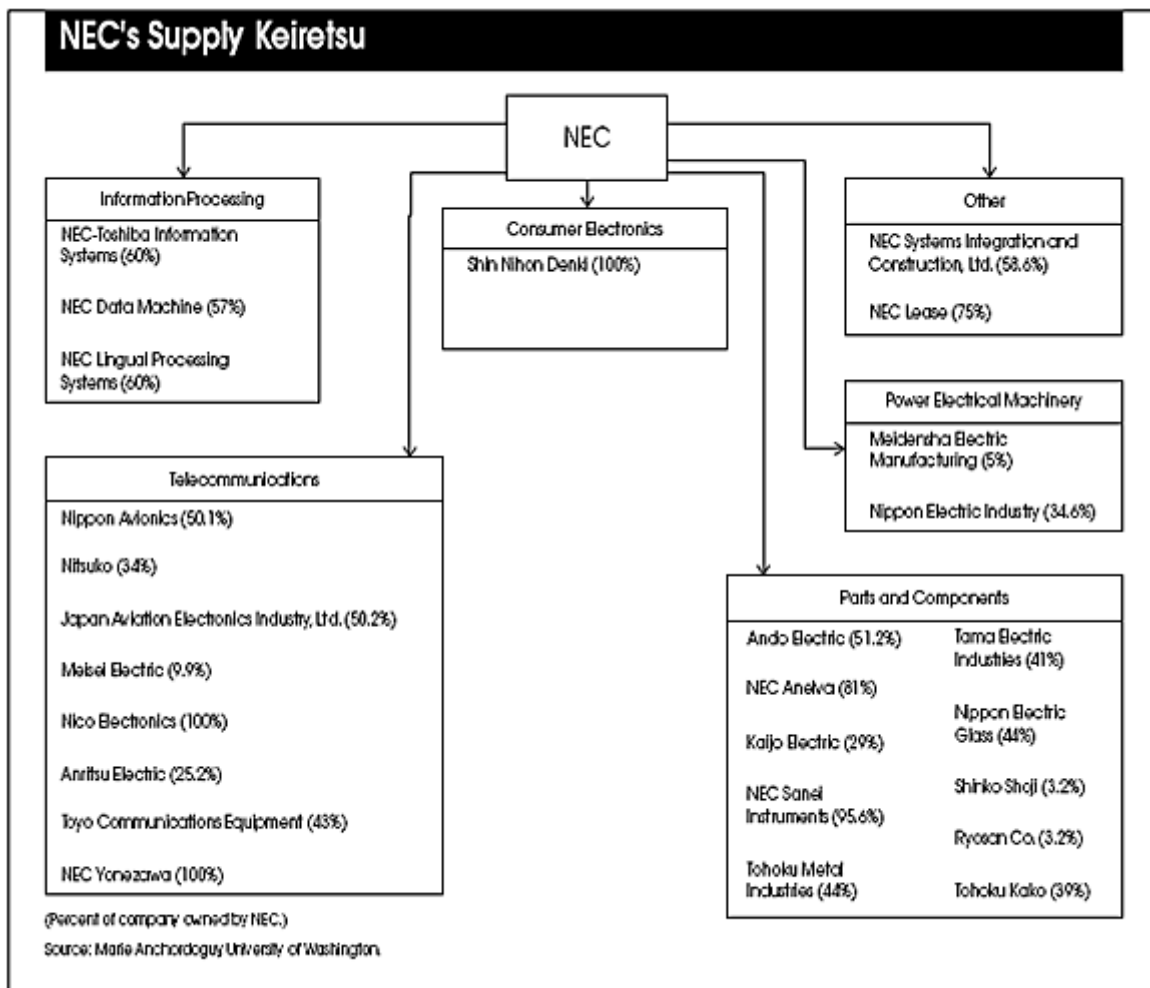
NEC's Supply Keiretsu

NEC

Information Processing

NEC-Toshiba Information Systems (60%)

NEC Data Machine (57%)

NEC Lingual Processing Systems (60%)

Consumer Electronics

Shin Nihon Denki (100%)

Other

NEC Systems Integration and Construction, Ltd. (58.6%)

NEC Lease (75%)

Power Electrical Machinery

Meidensha Electric Manufacturing (5%)

Nippon Electric Industry (34.6%)

Telecommunications

Nippon Avionics (50.1%)

Nitsuko (34%)

Japan Aviation Electronics Industry, Ltd. (50.2%)

Meisei Electric (9.9%)

Nico Electronics (100%)

Anritsu Electric (25.2%)

Toyo Communications Equipment (43%)

NEC Yonezawa (100%)

Parts and Components

Ando Electric (51.2%)

NEC Anelva (81%)

Kaijo Electric (29%)

NEC Sanei Instruments (95.6%)

Tohoku Metal Industries (44%)

Tama Electric Industries (41%)

Nippon Electric Glass (44%)

Shinko Shoji (3.2%)

Ryosan Co. (3.2%)

Tohoku Kako (39%)

(Percent of company owned by NEC.)

Source: Marie Anchordoguy University of Washington.